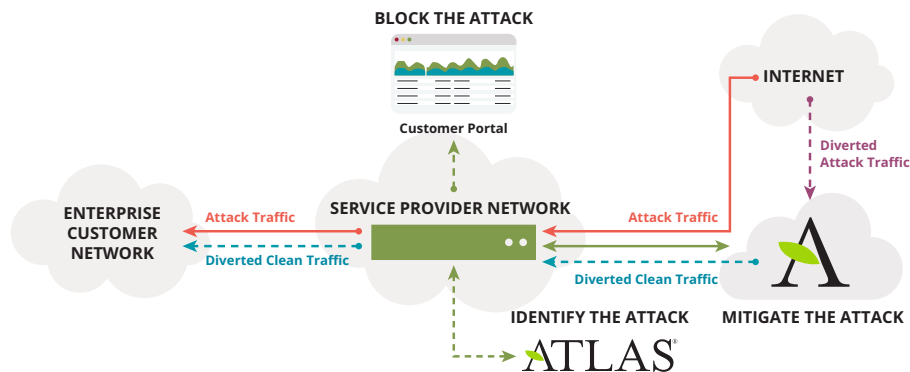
BLOCK THE ATTACK

Customer Portal

INTERNET

Diverted Attack Traffic

ENTERPRISE CUSTOMER NETWORK

Attack Traffic

Diverted Clean Traffic

SERVICE PROVIDER NETWORK

Attack Traffic

Diverted Clean Traffic

A

IDENTIFY THE ATTACK

MITIGATE THE ATTACK

ATLAS®